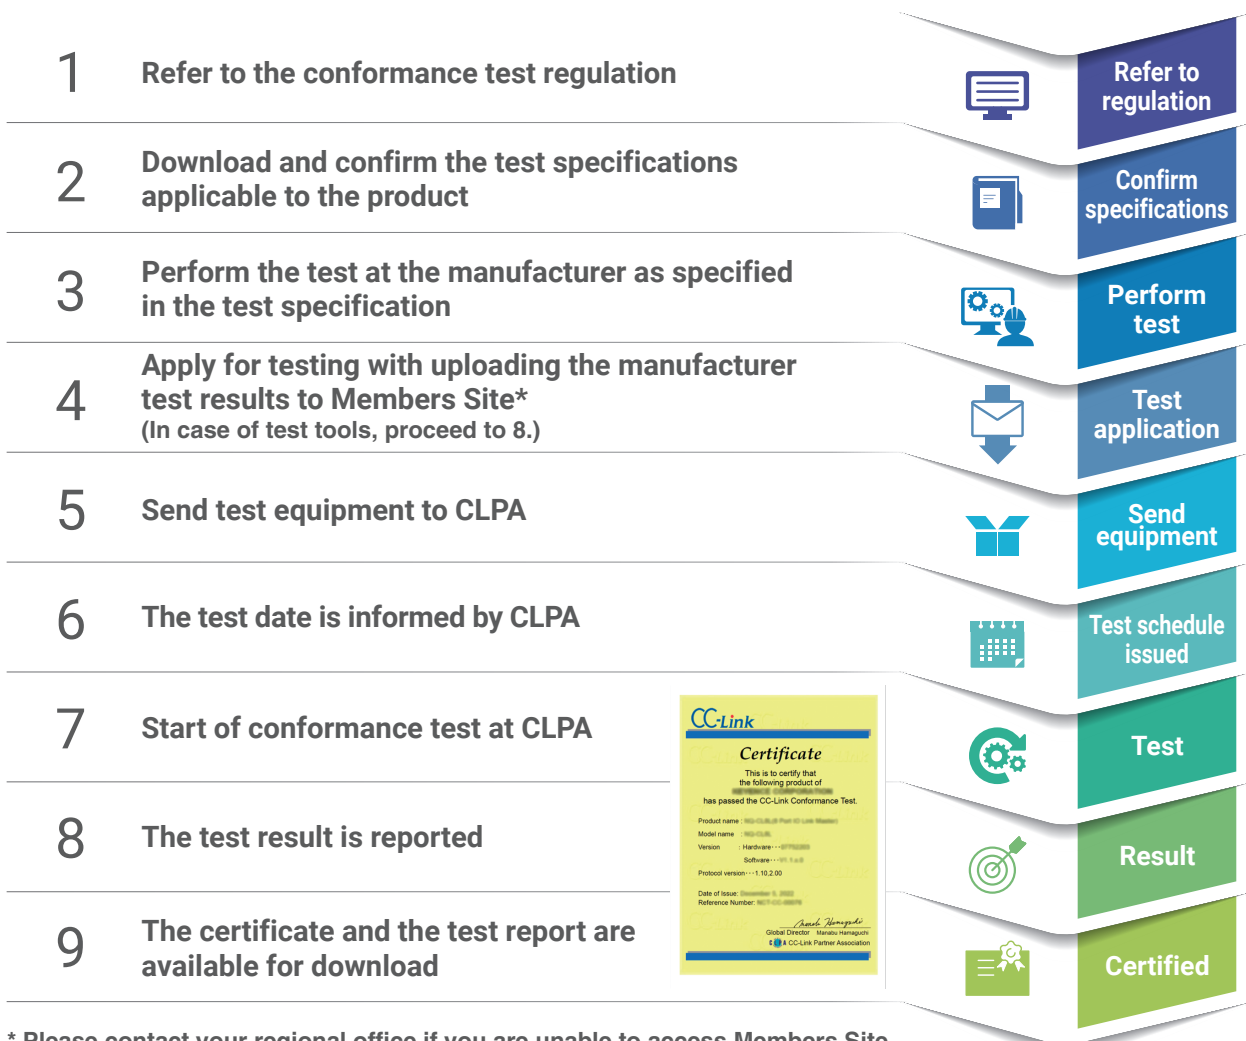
1 Refer to the conformance test regulation

2 Download and confirm the test specifications applicable to the product

3 Perform the test at the manufacturer as specified in the test specification

4 Apply for testing with uploading the manufacturer test results to Members Site*
(In case of test tools, proceed to 8.)

5 Send test equipment to CLPA

6 The test date is informed by CLPA

7 Start of conformance test at CLPA

8 The test result is reported

9 The certificate and the test report are available for download

CC-Link
Certificate
This is to certify that
the following product of
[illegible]
has passed the CC-Link Conformance Test.
Product name : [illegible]
Model name : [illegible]
Version : Hardware･･･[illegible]
Software･･･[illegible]
Protocol version･･･1.10,2.00
Date of Issue: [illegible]
Reference Number: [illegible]
Global Director Manabu Hamaguchi
CC-Link Partner Association

Refer to regulation
Confirm specifications
Perform test
Test application
Send equipment
Test schedule issued
Test
Result
Certified

* Please contact your regional office if you are unable to access Members Site